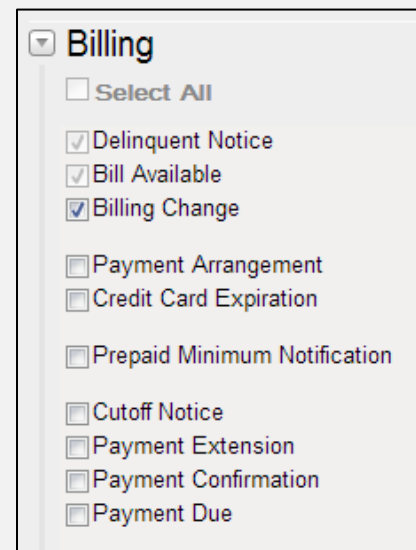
Billing

Select All

Delinquent Notice
Bill Available
Billing Change

Payment Arrangement
Credit Card Expiration

Prepaid Minimum Notification

Cutoff Notice
Payment Extension
Payment Confirmation
Payment Due